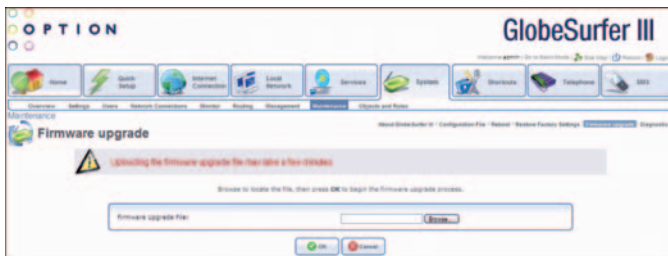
OPTION

GlobeSurfer III

Welcome admin | Go to Basic Mode | Site Map | Restore | Logout

Home
Quick Setup
Internet Connection
Local Network
Services
System
Shortcuts
Telephone
SMS

Overview Settings Users Network Connections Monitor Routing Management Maintenance Objects and Rules

Maintenance
Firmware upgrade

About GlobeSurfer III • Configuration File • Reboot • Restore Factory Settings • Firmware Upgrade • Diagnostics

Uploading the firmware upgrade file may take a few minutes

Browse to locate the file, then press OK to begin the firmware upgrade process.

Firmware upgrade File:
Browse...

OK
Cancel